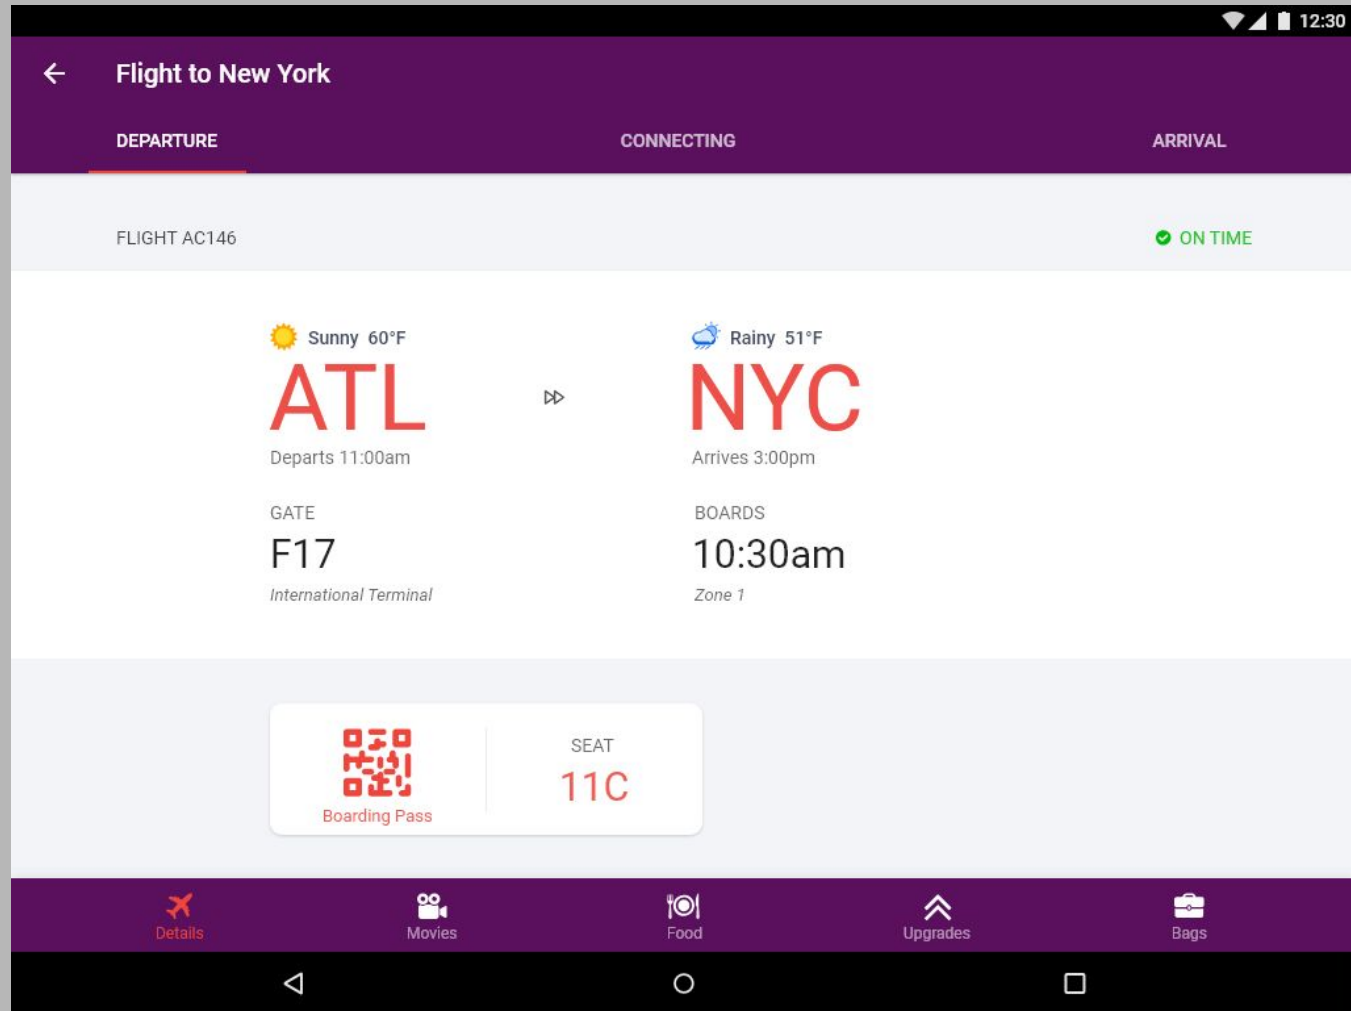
12:30

Flight to New York

DEPARTURE CONNECTING ARRIVAL

FLIGHT AC146

ON TIME

Sunny 60°F
ATL
Departs 11:00am

Rainy 51°F
NYC
Arrives 3:00pm

GATE
F17
International Terminal

BOARDS
10:30am
Zone 1

Boarding Pass

SEAT
11C

Details Movies Food Upgrades Bags